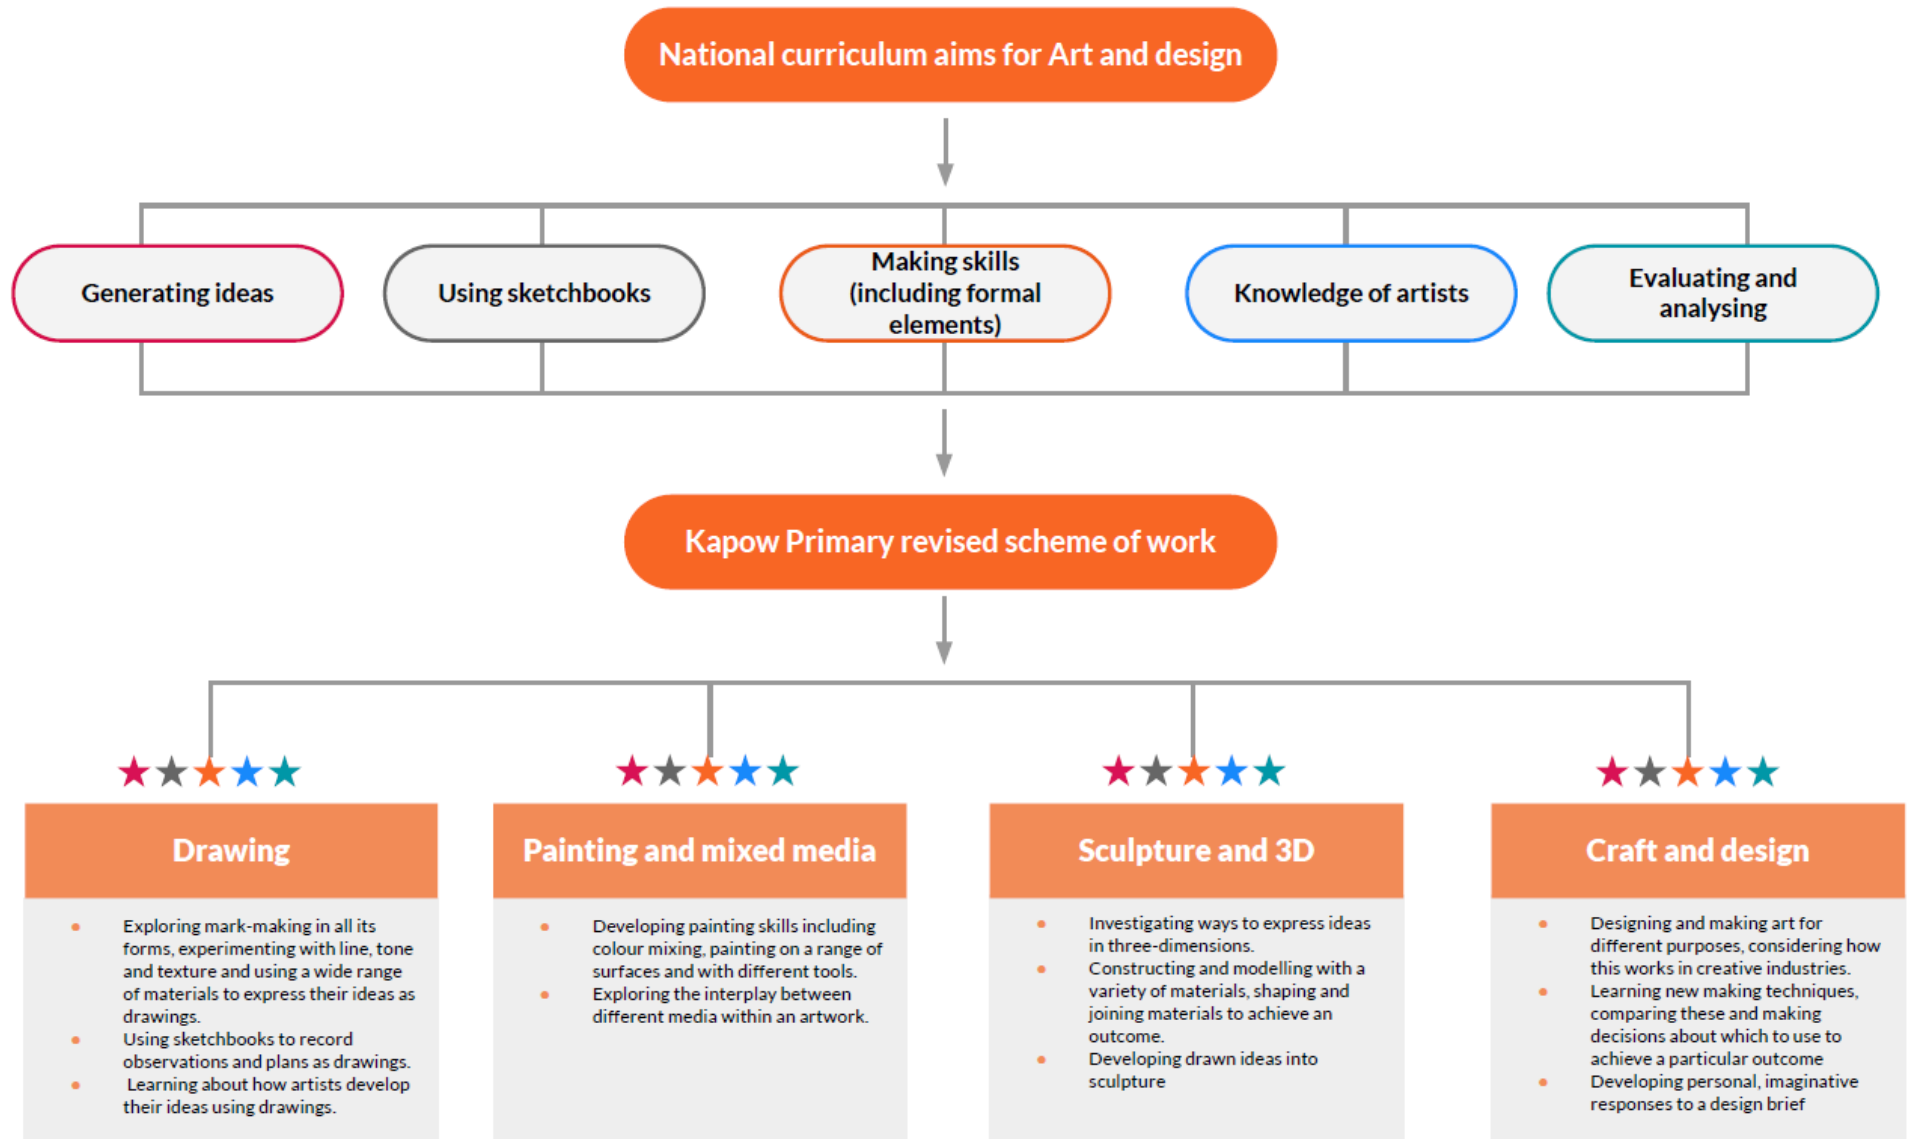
National curriculum aims for Art and design

Generating ideas

Using sketchbooks

Making skills (including formal elements)

Knowledge of artists

Evaluating and analysing

Kapow Primary revised scheme of work

Drawing

- Exploring mark-making in all its forms, experimenting with line, tone and texture and using a wide range of materials to express their ideas as drawings.
- Using sketchbooks to record observations and plans as drawings.
- Learning about how artists develop their ideas using drawings.

Painting and mixed media

- Developing painting skills including colour mixing, painting on a range of surfaces and with different tools.
- Exploring the interplay between different media within an artwork.

Sculpture and 3D

- Investigating ways to express ideas in three-dimensions.
- Constructing and modelling with a variety of materials, shaping and joining materials to achieve an outcome.
- Developing drawn ideas into sculpture

Craft and design

- Designing and making art for different purposes, considering how this works in creative industries.
- Learning new making techniques, comparing these and making decisions about which to use to achieve a particular outcome
- Developing personal, imaginative responses to a design brief